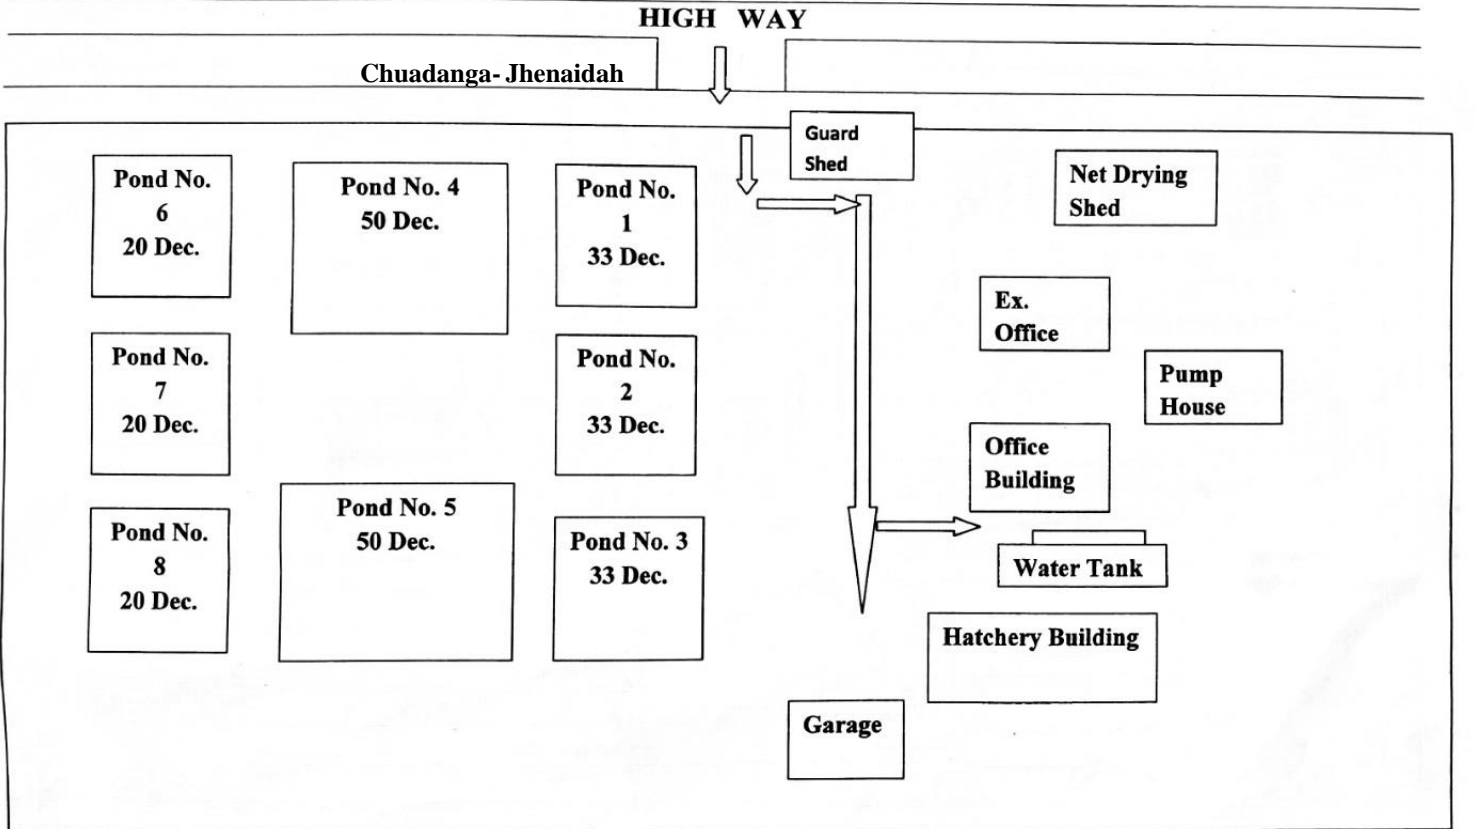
HIGH WAY

Chuadanga- Jhenaidah

Guard Shed

Pond No. 6 20 Dec.

Pond No. 4 50 Dec.

Pond No. 1 33 Dec.

Net Drying Shed

Ex. Office

Pond No. 7 20 Dec.

Pond No. 2 33 Dec.

Pump House

Office Building

Pond No. 8 20 Dec.

Pond No. 5 50 Dec.

Pond No. 3 33 Dec.

Water Tank

Hatchery Building

Garage